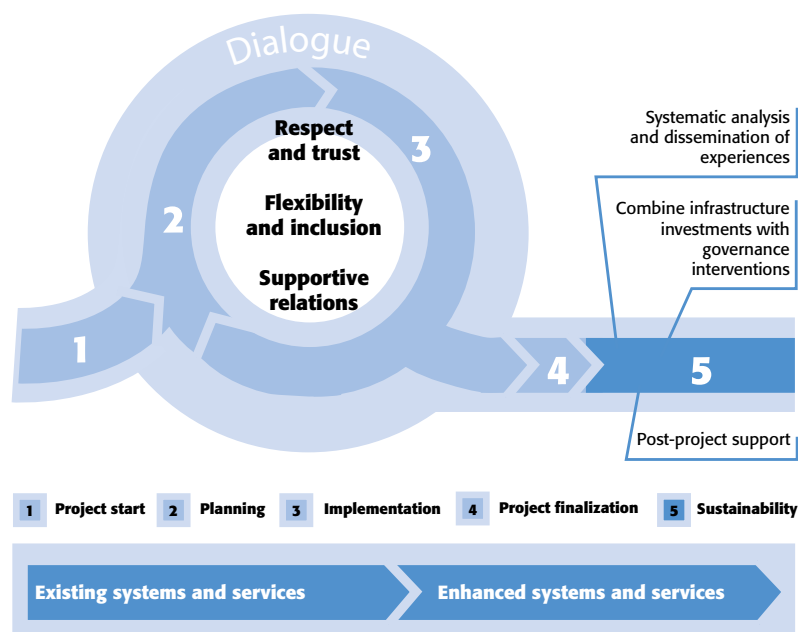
Dialogue

Respect and trust

Flexibility and inclusion

Supportive relations

1

2

3

4

5

Systematic analysis and dissemination of experiences

Combine infrastructure investments with governance interventions

Post-project support

1 Project start
2 Planning
3 Implementation
4 Project finalization
5 Sustainability

Existing systems and services

Enhanced systems and services